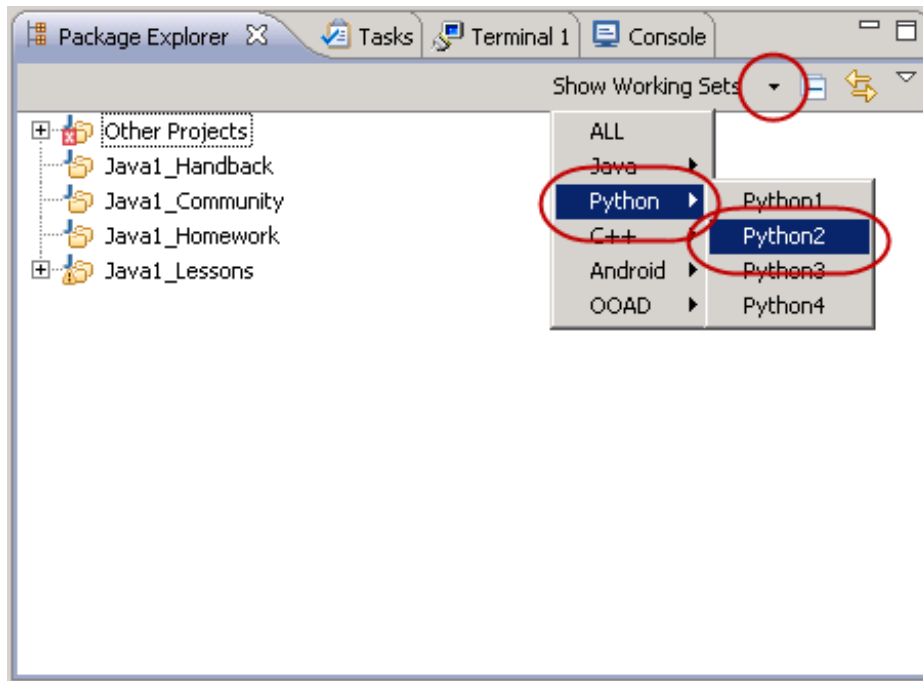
Package Explorer
Tasks
Terminal 1
Console

Show Working Sets

Other Projects
Java1_Handback
Java1_Community
Java1_Homework
Java1_Lessons

ALL
Java
Python
C++
Android
OOAD

Python1
Python2
Python3
Python4